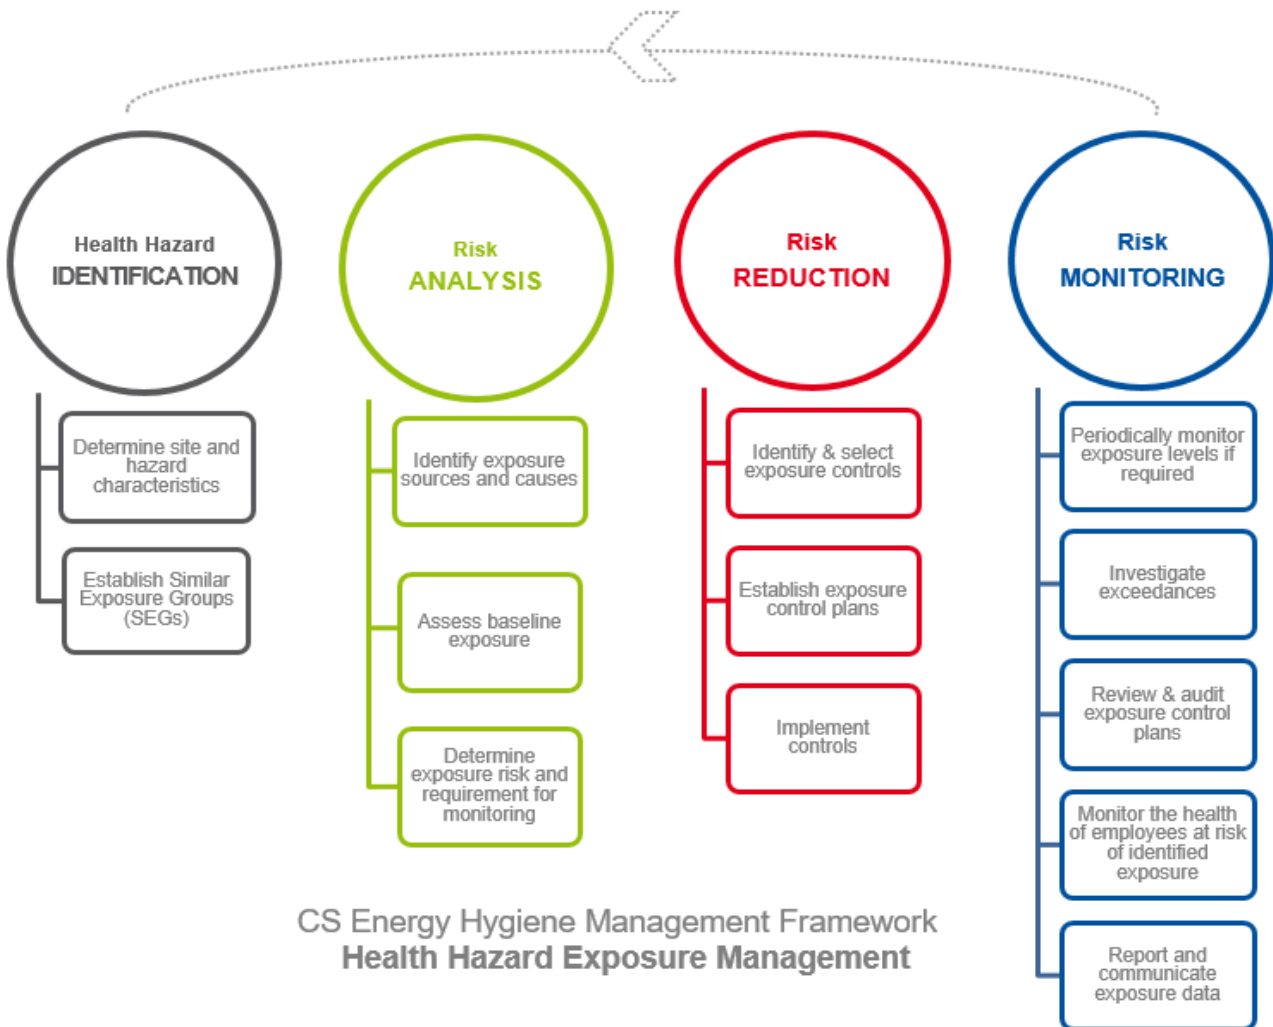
Health Hazard
IDENTIFICATION

Determine site and hazard characteristics

Establish Similar Exposure Groups (SEGs)

Risk
ANALYSIS

Identify exposure sources and causes

Assess baseline exposure

Determine exposure risk and requirement for monitoring

Risk
REDUCTION

Identify & select exposure controls

Establish exposure control plans

Implement controls

Risk
MONITORING

Periodically monitor exposure levels if required

Investigate exceedances

Review & audit exposure control plans

Monitor the health of employees at risk of identified exposure

Report and communicate exposure data

CS Energy Hygiene Management Framework
Health Hazard Exposure Management